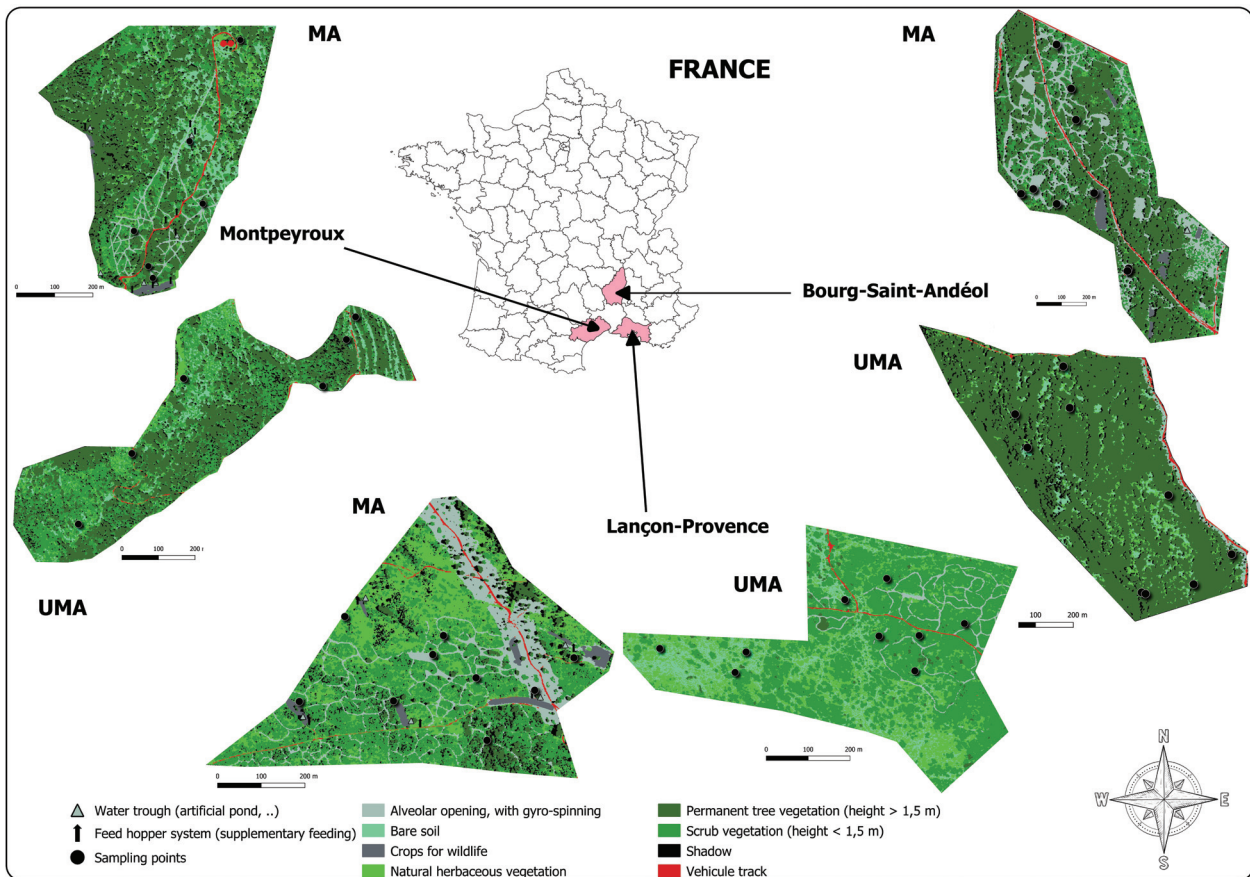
MA

0 100 200 m

FRANCE

Montpeyroux

Bourg-Saint-Andéol

Lançon-Provence

MA

0 100 200 m

UMA

0 100 200 m

UMA

MA

UMA

0 100 200 m

100 200 m

N
W E
S

Water trough (artificial pond, ..)
Feed hopper system (supplementary feeding)
Sampling points

Alveolar opening, with gyro-spinning
Bare soil
Crops for wildlife
Natural herbaceous vegetation

Permanent tree vegetation (height > 1,5 m)
Scrub vegetation (height < 1,5 m)
Shadow
Vehicule track